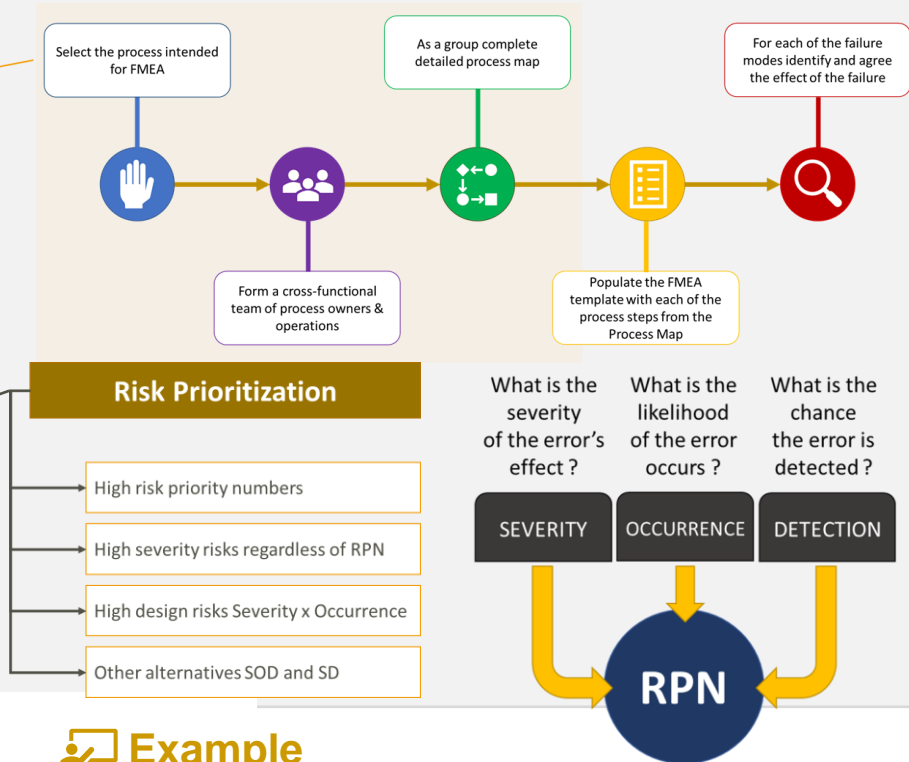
Select the process intended for FMEA

As a group complete detailed process map

For each of the failure modes identify and agree the effect of the failure

Form a cross-functional team of process owners & operations

Populate the FMEA template with each of the process steps from the Process Map

Risk Prioritization

High risk priority numbers

High severity risks regardless of RPN

High design risks Severity x Occurrence

Other alternatives SOD and SD

What is the severity of the error's effect ?

What is the likelihood of the error occurs ?

What is the chance the error is detected ?

SEVERITY

OCCURRENCE

DETECTION

RPN

Example